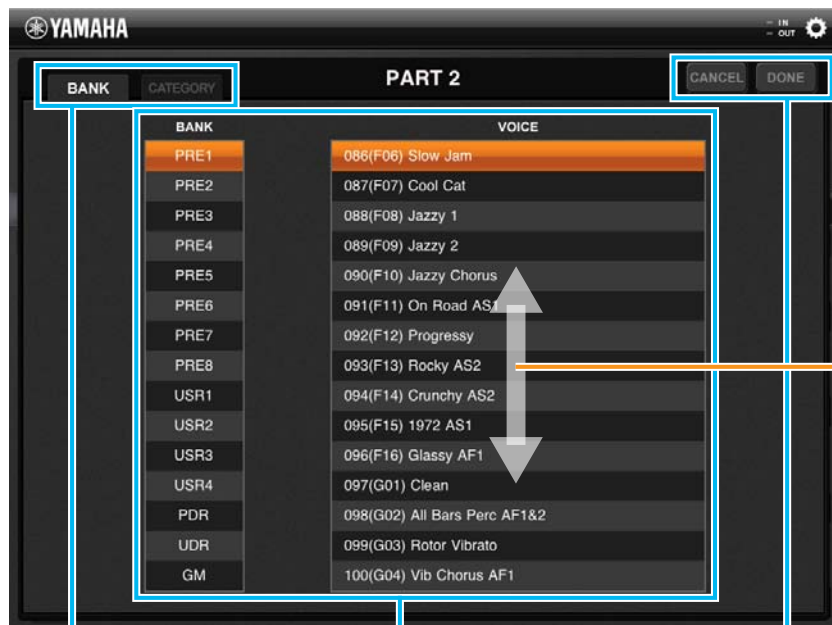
YAMAHA

IN
OUT

BANK CATEGORY

PART 2

CANCEL DONE

| BANK | VOICE |
|---|---|
| PRE1 | 086(F06) Slow Jam |
| PRE2 | 087(F07) Cool Cat |
| PRE3 | 088(F08) Jazzy 1 |
| PRE4 | 089(F09) Jazzy 2 |
| PRE5 | 090(F10) Jazzy Chorus |
| PRE6 | 091(F11) On Road AS1 |
| PRE7 | 092(F12) Progressy |
| PRE8 | 093(F13) Rocky AS2 |
| USR1 | 094(F14) Crunchy AS2 |
| USR2 | 095(F15) 1972 AS1 |
| USR3 | 096(F16) Glassy AF1 |
| USR4 | 097(G01) Clean |
| PDR | 098(G02) All Bars Perc AF1&2 |
| UDR | 099(G03) Rotor Vibrato |
| GM | 100(G04) Vib Chorus AF1 |